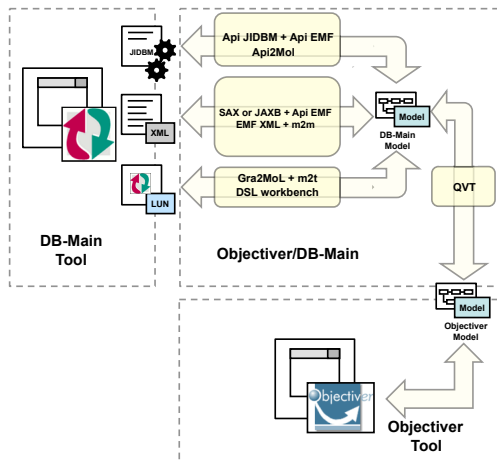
JIDBM

XML

LUN

DB-Main Tool

Api JIDBM + Api EMF Api2Mol

SAX or JAXB + Api EMF EMF XML + m2m

Gra2MoL + m2t DSL workbench

Model

DB-Main Model

QVT

Objectiver/DB-Main

Model

Objectiver Model

Objectiver

Objectiver Tool